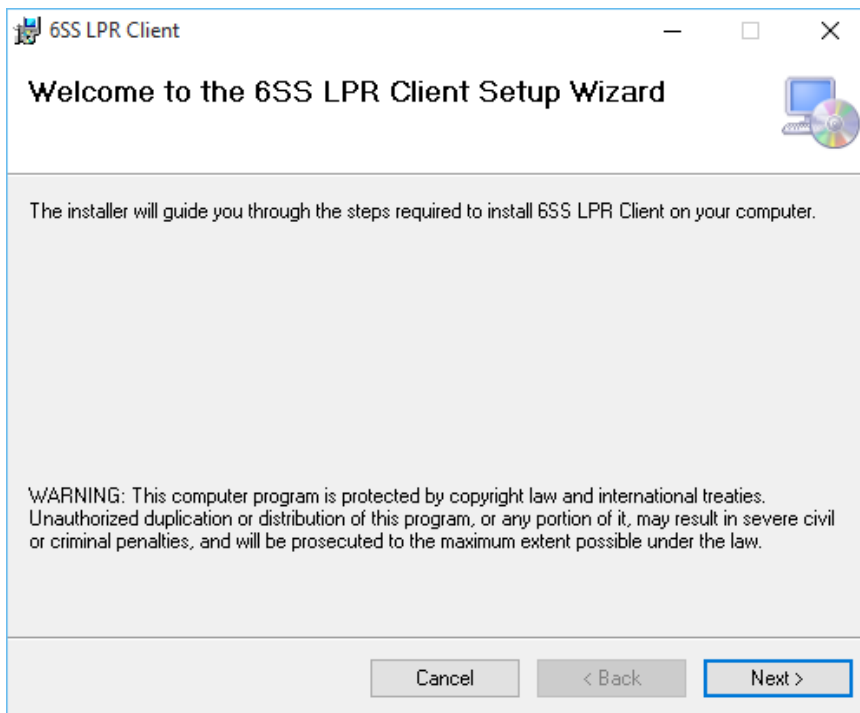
6SS LPR Client

Welcome to the 6SS LPR Client Setup Wizard

The installer will guide you through the steps required to install 6SS LPR Client on your computer.

WARNING: This computer program is protected by copyright law and international treaties. Unauthorized duplication or distribution of this program, or any portion of it, may result in severe civil or criminal penalties, and will be prosecuted to the maximum extent possible under the law.

Cancel
< Back
Next >